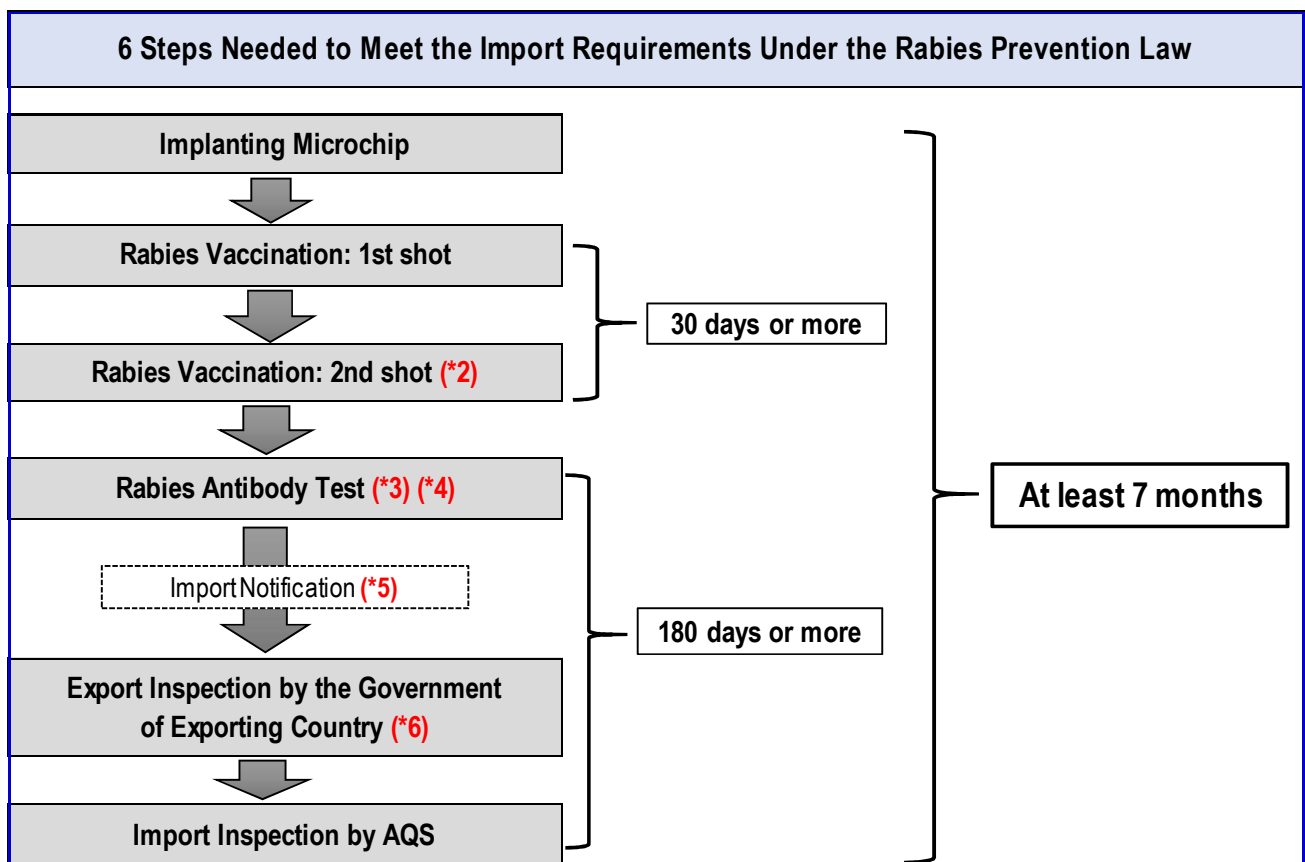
6 Steps Needed to Meet the Import Requirements Under the Rabies Prevention Law

Implanting Microchip

Rabies Vaccination: 1st shot

Rabies Vaccination: 2nd shot (*2)

30 days or more

Rabies Antibody Test (*3) (*4)

Import Notification (*5)

Export Inspection by the Government of Exporting Country (*6)

Import Inspection by AQS

180 days or more

At least 7 months